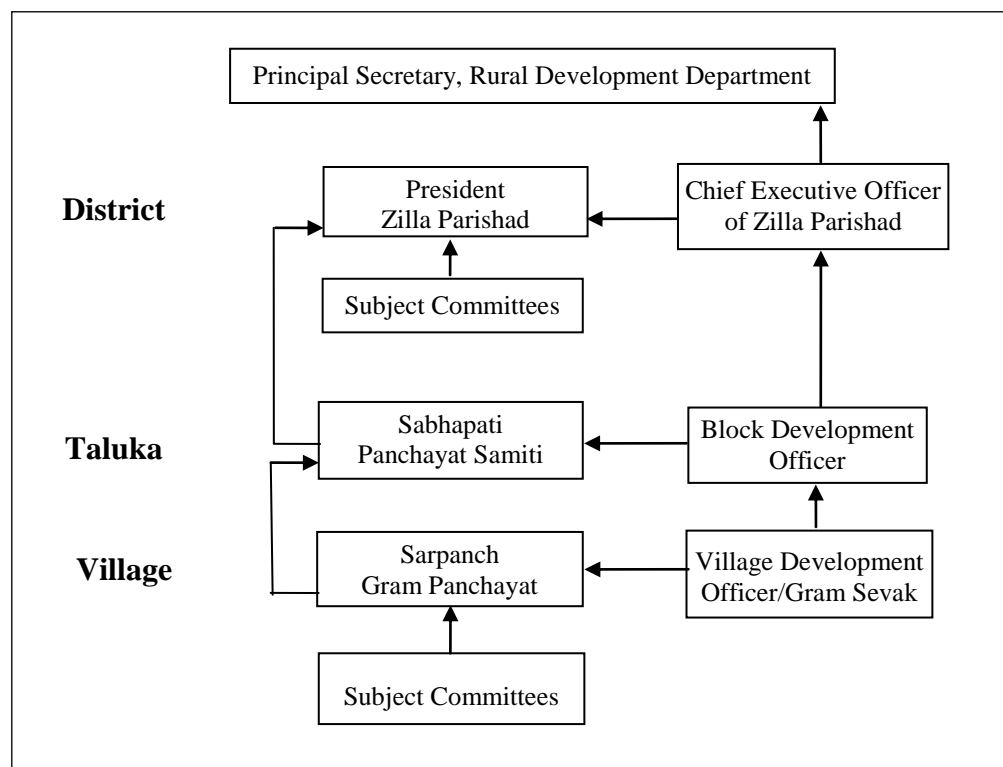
Principal Secretary, Rural Development Department

District

President
Zilla Parishad

Chief Executive Officer
of Zilla Parishad

Subject Committees

Taluka

Sabhapati
Panchayat Samiti

Block Development
Officer

Village

Sarpanch
Gram Panchayat

Village Development
Officer/Gram Sevak

Subject Committees